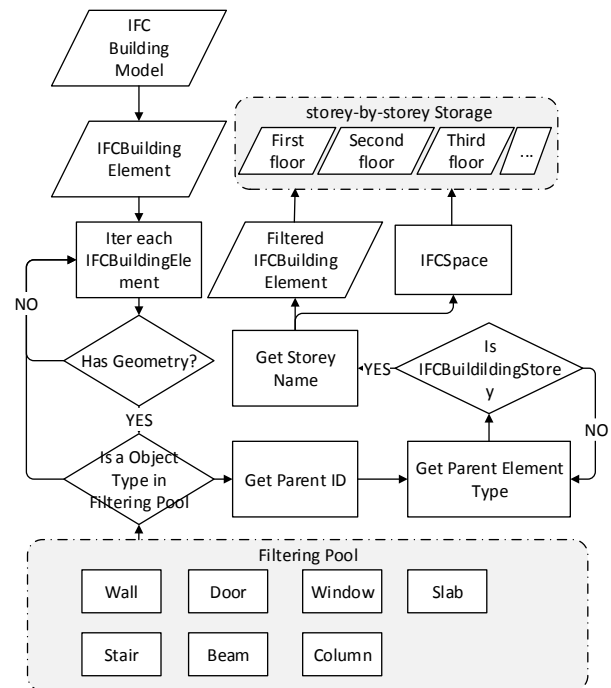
IFC Building Model

IFCBuilding Element

Iter each IFCBuildingElement

NO

Has Geometry?

YES

Is a Object Type in Filtering Pool

Get Parent ID

Get Parent Element Type

NO

Is IFCBuildildingStorey

YES

Get Storey Name

Filtered IFCBuilding Element

IFCSpace

storey-by-storey Storage

First floor

Second floor

Third floor

...

Filtering Pool

Wall

Door

Window

Slab

Stair

Beam

Column